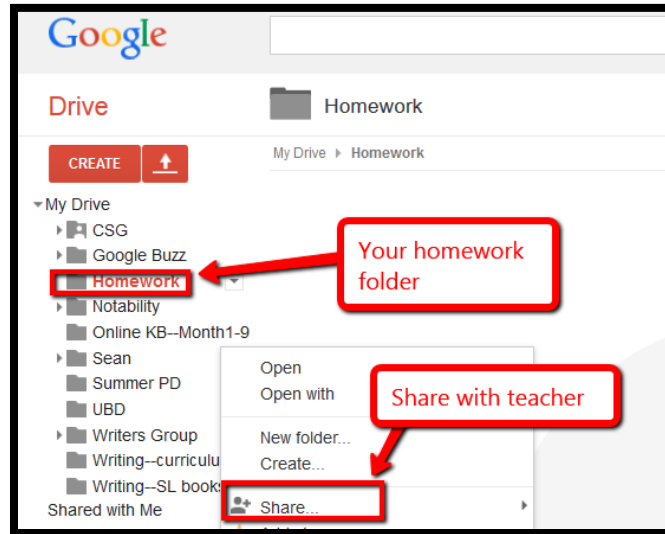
Google

Drive

Homework

CREATE

My Drive ▸ Homework

My Drive
CSG
Google Buzz
Homework
Notability
Online KB--Month1-9
Sean
Summer PD
UBD
Writers Group
Writing--curriculu
Writing--SL books
Shared with Me

Your homework folder

Open
Open with
New folder...
Create...
Share...

Share with teacher